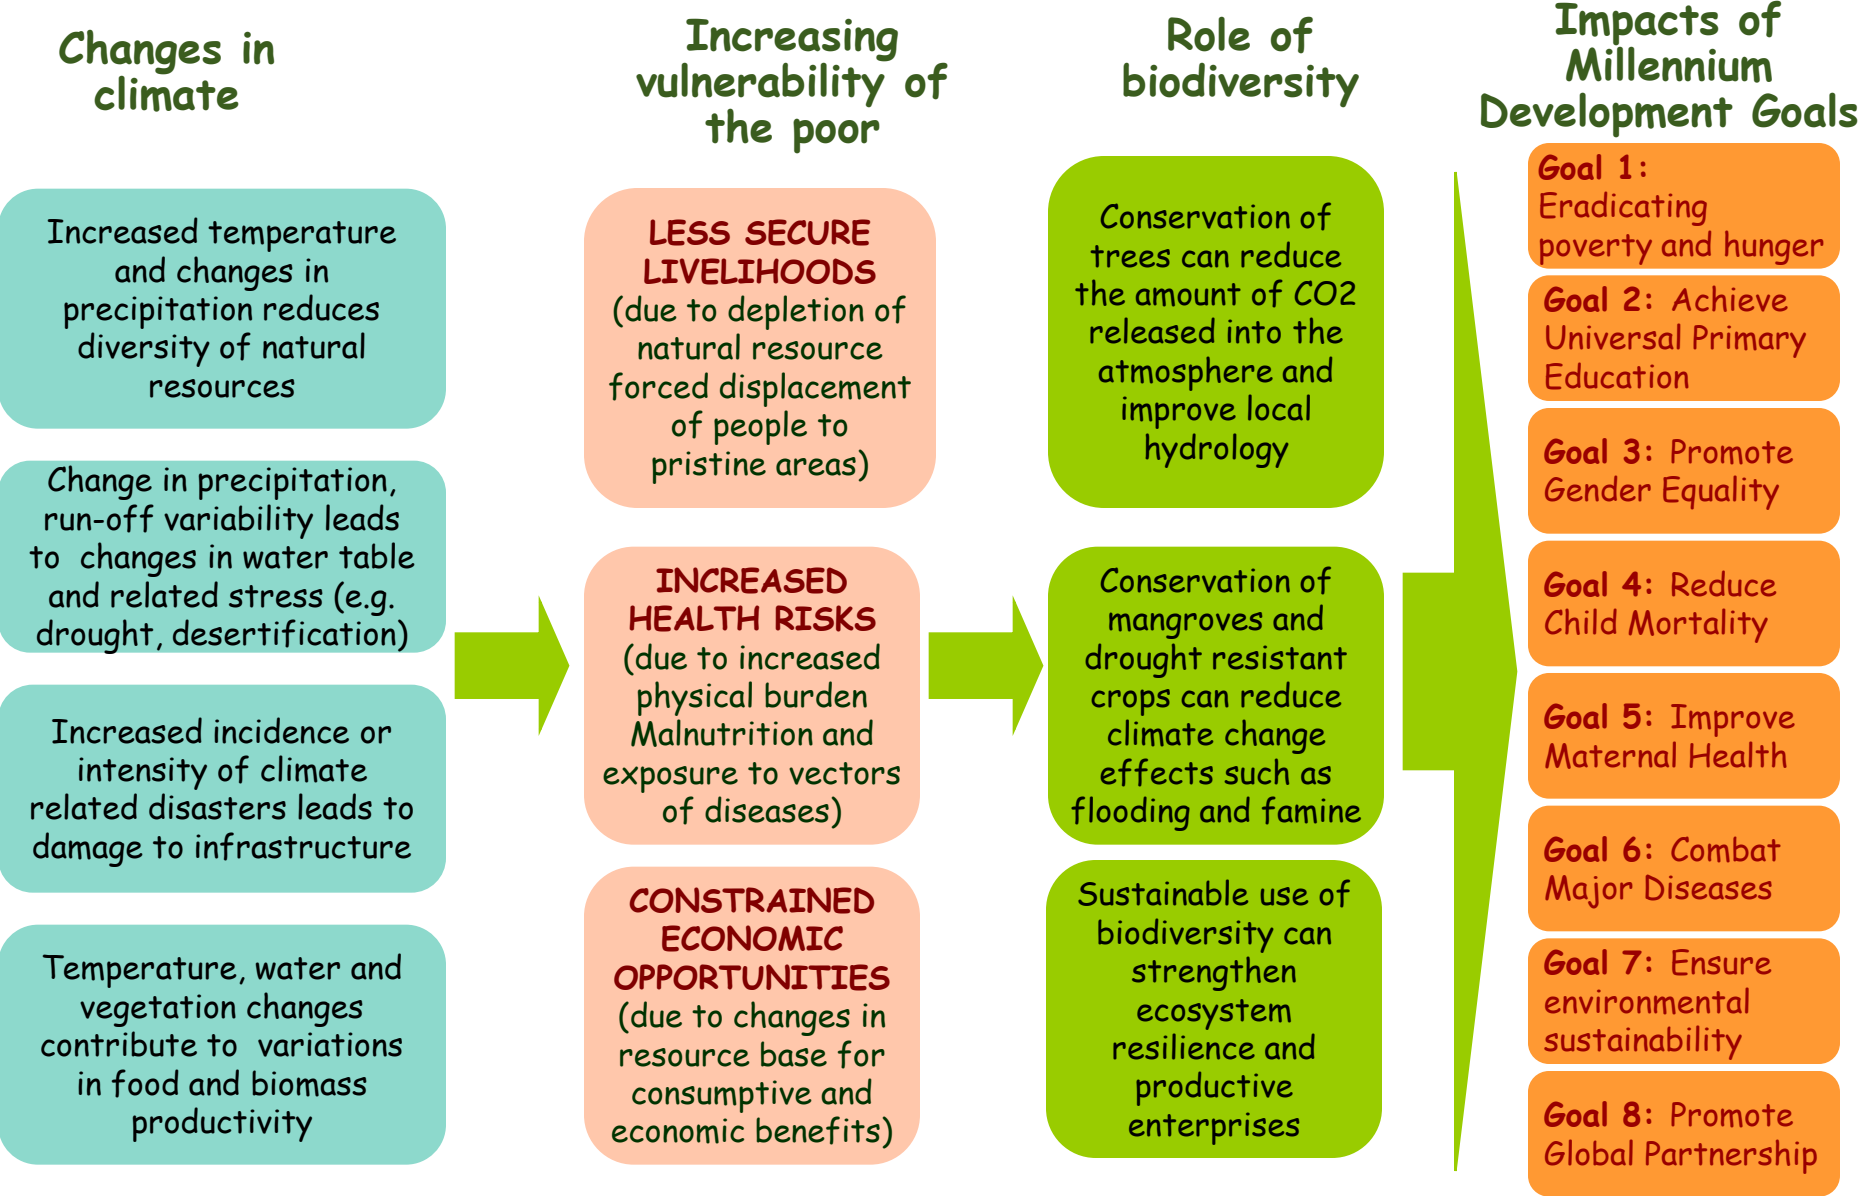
Changes in climate

Increasing vulnerability of the poor

Role of biodiversity

Impacts of Millennium Development Goals

Increased temperature and changes in precipitation reduces diversity of natural resources

Change in precipitation, run-off variability leads to changes in water table and related stress (e.g. drought, desertification)

Increased incidence or intensity of climate related disasters leads to damage to infrastructure

Temperature, water and vegetation changes contribute to variations in food and biomass productivity

LESS SECURE LIVELIHOODS (due to depletion of natural resource forced displacement of people to pristine areas)

INCREASED HEALTH RISKS (due to increased physical burden Malnutrition and exposure to vectors of diseases)

CONSTRAINED ECONOMIC OPPORTUNITIES (due to changes in resource base for consumptive and economic benefits)

Conservation of trees can reduce the amount of CO2 released into the atmosphere and improve local hydrology

Conservation of mangroves and drought resistant crops can reduce climate change effects such as flooding and famine

Sustainable use of biodiversity can strengthen ecosystem resilience and productive enterprises

Goal 1: Eradicating poverty and hunger

Goal 2: Achieve Universal Primary Education

Goal 3: Promote Gender Equality

Goal 4: Reduce Child Mortality

Goal 5: Improve Maternal Health

Goal 6: Combat Major Diseases

Goal 7: Ensure environmental sustainability

Goal 8: Promote Global Partnership